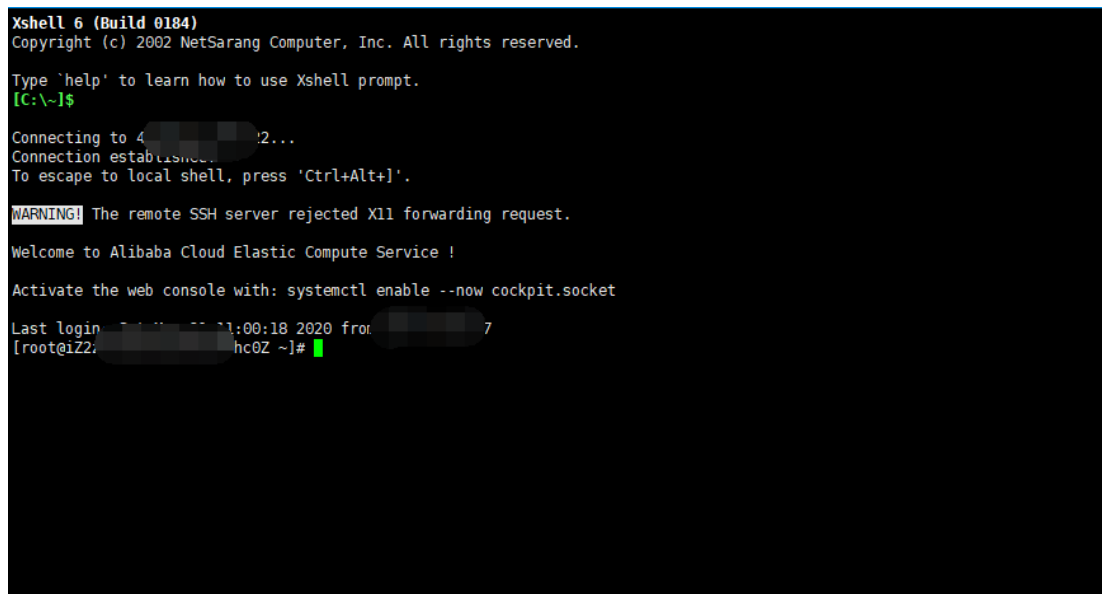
Xshell 6 (Build 0184)
Copyright (c) 2002 NetSarang Computer, Inc. All rights reserved.

Type `help' to learn how to use Xshell prompt.
[C:\~]$

Connecting to 4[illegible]2...
Connection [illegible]
To escape to local shell, press 'Ctrl+Alt+]'.

WARNING! The remote SSH server rejected X11 forwarding request.

Welcome to Alibaba Cloud Elastic Compute Service !

Activate the web console with: systemctl enable --now cockpit.socket

Last login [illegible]:00:18 2020 from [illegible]7
[root@iZ2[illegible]hc0Z ~]#